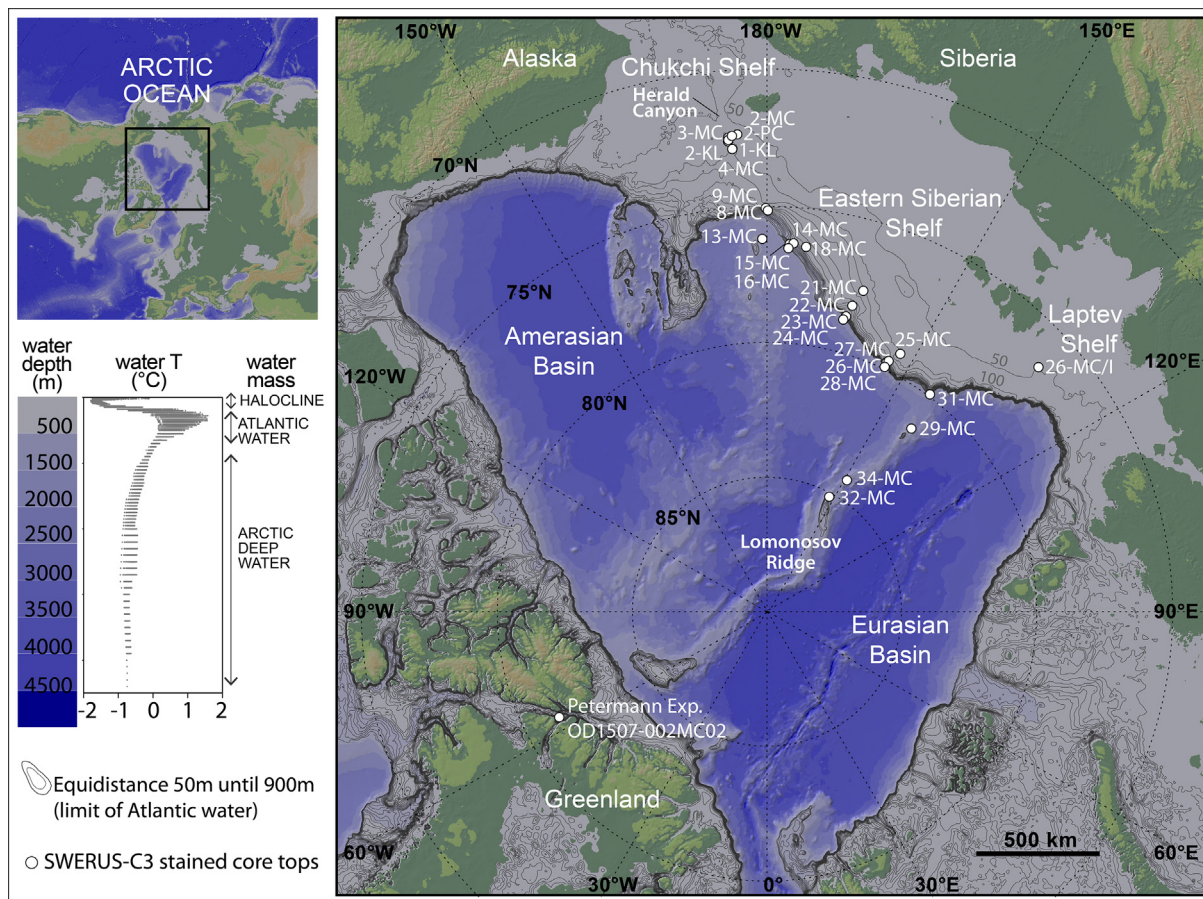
ARCTIC OCEAN

water depth (m)
water T (°C)
water mass
HALOCLINE
ATLANTIC WATER
ARCTIC DEEP WATER
500
1500
2000
2500
3000
3500
4000
4500
-2 -1 0 1 2

Equidistance 50m until 900m (limit of Atlantic water)

SWERUS-C3 stained core tops

150°W
180°W
150°E
Alaska
Chukchi Shelf
Siberia
Herald Canyon
50
2-MC
3-MC
2-PC
2-KL
1-KL
4-MC
70°N
9-MC
8-MC
Eastern Siberian Shelf
14-MC
13-MC
18-MC
15-MC
16-MC
75°N
21-MC
22-MC
23-MC
24-MC
Laptev Shelf
Amerasian Basin
25-MC
27-MC
26-MC
28-MC
50
100
26-MC/I
120°W
120°E
80°N
31-MC
29-MC
34-MC
32-MC
85°N
Lomonosov Ridge
90°W
90°E
Eurasian Basin
Petermann Exp.
OD1507-002MC02
Greenland
500 km
60°W
30°W
0°
30°E
60°E